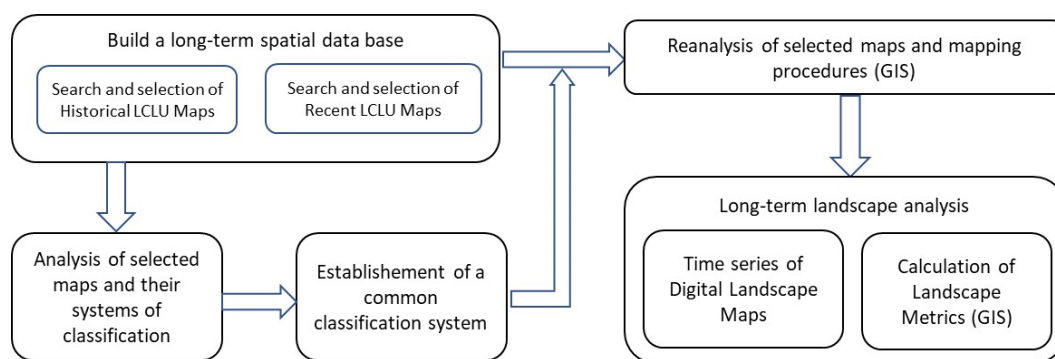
Build a long-term spatial data base

Search and selection of Historical LCLU Maps

Search and selection of Recent LCLU Maps

Reanalysis of selected maps and mapping procedures (GIS)

Analysis of selected maps and their systems of classification

Establishement of a common classification system

Long-term landscape analysis

Time series of Digital Landscape Maps

Calculation of Landscape Metrics (GIS)